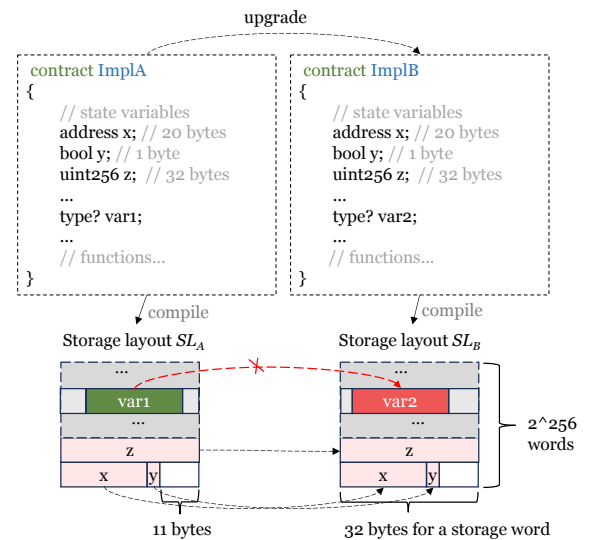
upgrade

contract ImplA
{
// state variables
address x; // 20 bytes
bool y; // 1 byte
uint256 z; // 32 bytes
...
type? var1;
...
// functions...
}

contract ImplB
{
// state variables
address x; // 20 bytes
bool y; // 1 byte
uint256 z; // 32 bytes
...
type? var2;
...
// functions...
}

compile

compile

Storage layout $SL_A$

Storage layout $SL_B$

...
var1
...
z
x
y

...
var2
...
z
x
y

2^256 words

11 bytes

32 bytes for a storage word